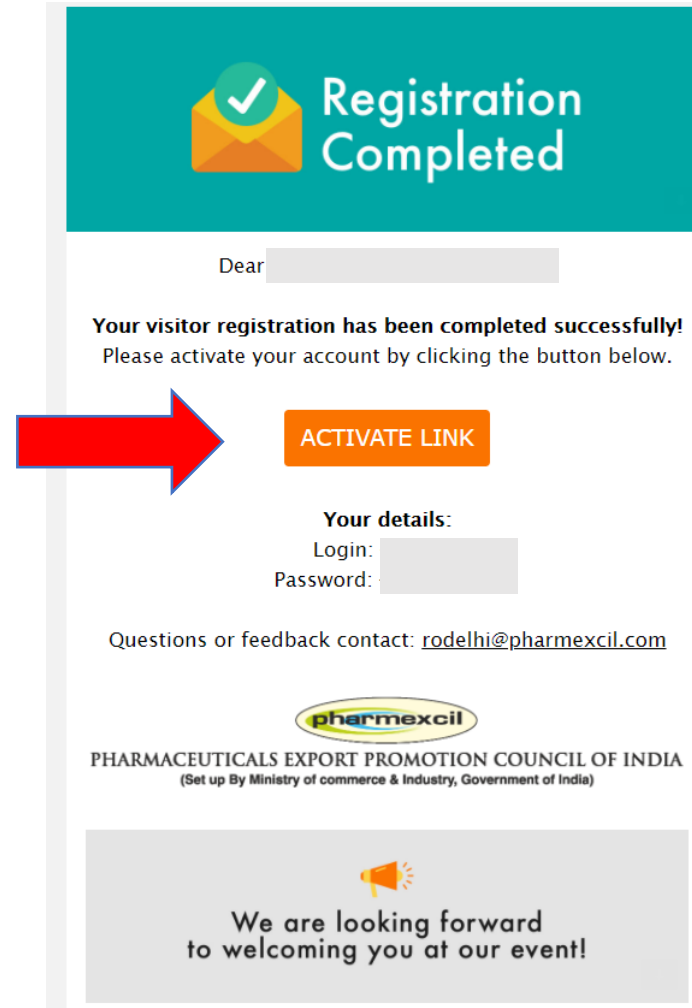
Registration Completed

Dear

**Your visitor registration has been completed successfully!**
Please activate your account by clicking the button below.

ACTIVATE LINK

**Your details:**
Login:
Password:

Questions or feedback contact: rodelhi@pharmexcil.com

pharmexcil
PHARMACEUTICALS EXPORT PROMOTION COUNCIL OF INDIA
(Set up By Ministry of commerce & Industry, Government of India)

We are looking forward to welcoming you at our event!